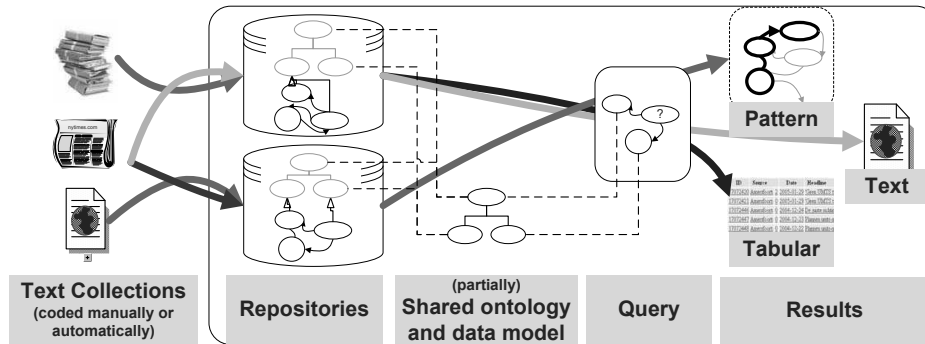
nytimes.com

?

Pattern

Text

| ID | Source | Date | Headline |
|---|---|---|---|
| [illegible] | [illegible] | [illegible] | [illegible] |
| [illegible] | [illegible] | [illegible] | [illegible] |
| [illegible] | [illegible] | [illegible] | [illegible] |
| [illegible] | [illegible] | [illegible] | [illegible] |
| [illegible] | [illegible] | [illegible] | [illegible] |

Tabular

Text Collections (coded manually or automatically)

Repositories

(partially) Shared ontology and data model

Query

Results